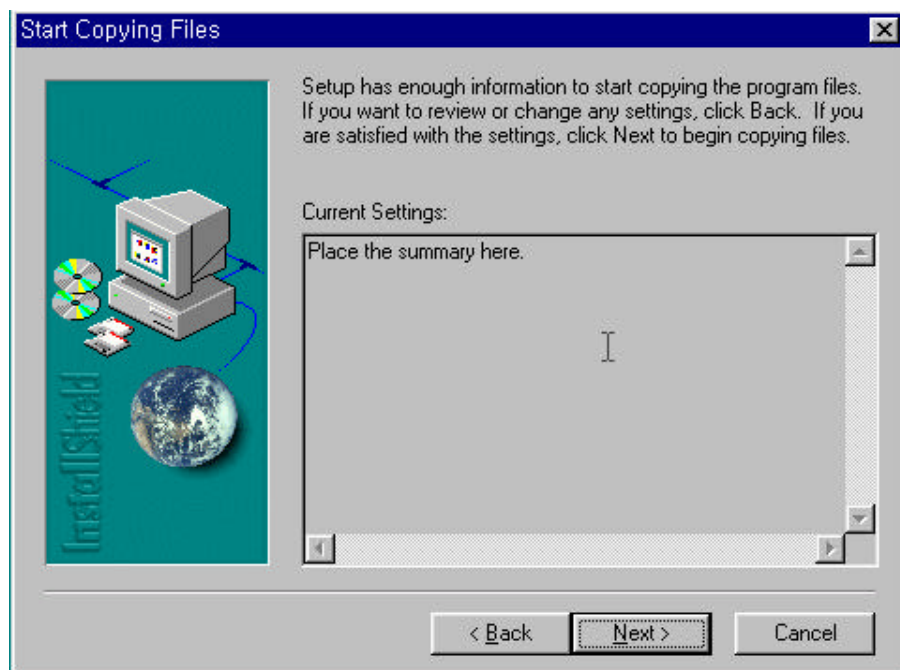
Start Copying Files

×

InstallShield

Setup has enough information to start copying the program files. If you want to review or change any settings, click Back. If you are satisfied with the settings, click Next to begin copying files.

Current Settings:

Place the summary here.

< Back

Next >

Cancel